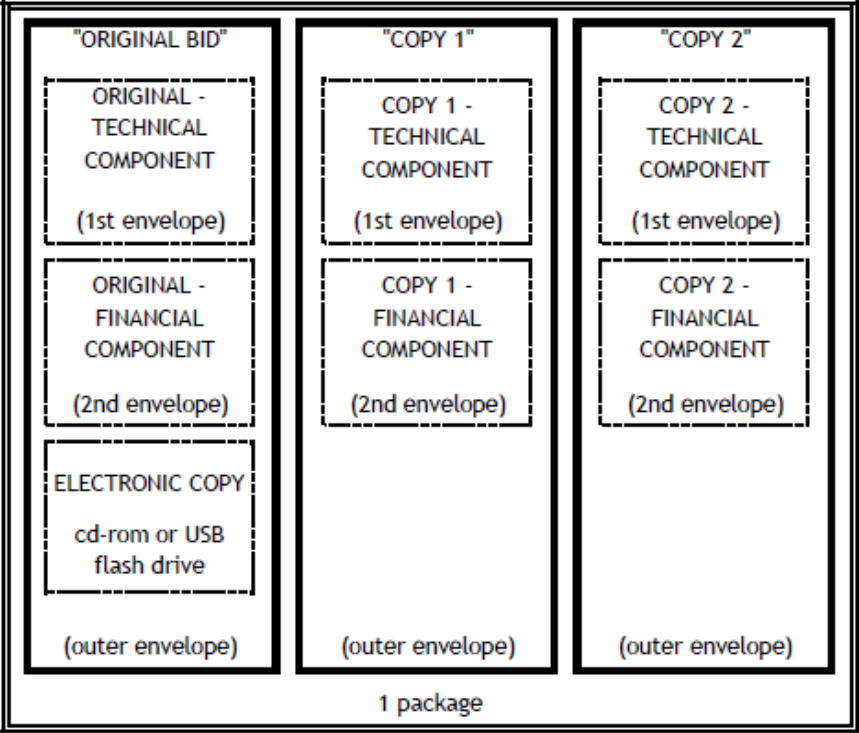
"ORIGINAL BID"

ORIGINAL - TECHNICAL COMPONENT

(1st envelope)

ORIGINAL - FINANCIAL COMPONENT

(2nd envelope)

ELECTRONIC COPY

cd-rom or USB flash drive

(outer envelope)

"COPY 1"

COPY 1 - TECHNICAL COMPONENT

(1st envelope)

COPY 1 - FINANCIAL COMPONENT

(2nd envelope)

(outer envelope)

"COPY 2"

COPY 2 - TECHNICAL COMPONENT

(1st envelope)

COPY 2 - FINANCIAL COMPONENT

(2nd envelope)

(outer envelope)

1 package